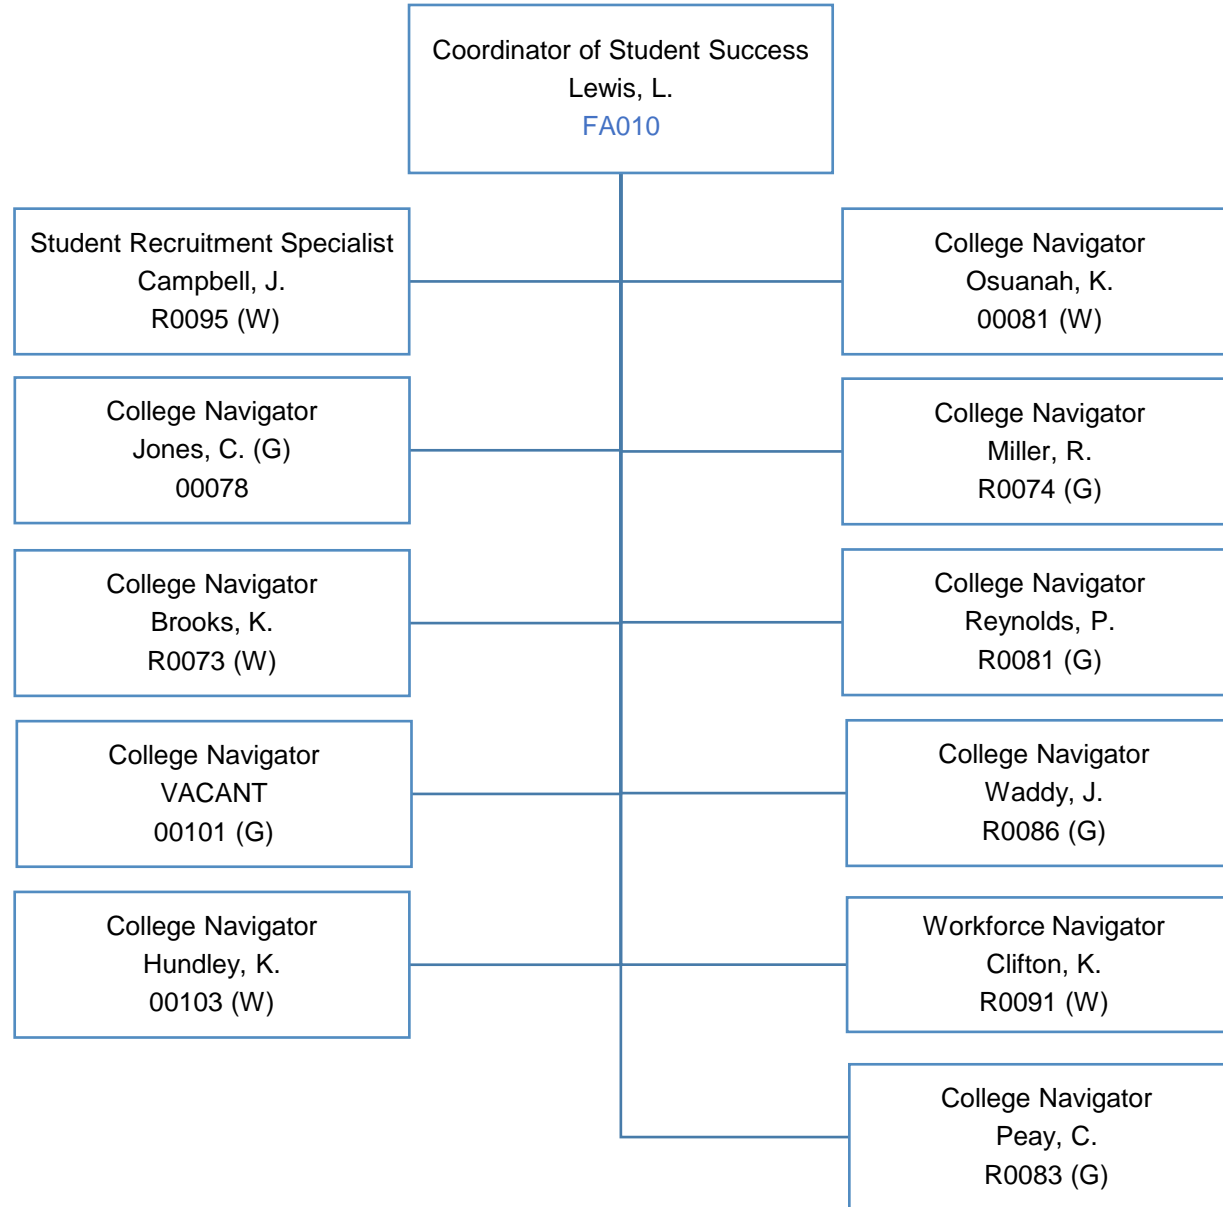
Coordinator of Student Success
Lewis, L.
FA010

Student Recruitment Specialist
Campbell, J.
R0095 (W)

College Navigator
Osuanah, K.
00081 (W)

College Navigator
Jones, C. (G)
00078

College Navigator
Miller, R.
R0074 (G)

College Navigator
Brooks, K.
R0073 (W)

College Navigator
Reynolds, P.
R0081 (G)

College Navigator
VACANT
00101 (G)

College Navigator
Waddy, J.
R0086 (G)

College Navigator
Hundley, K.
00103 (W)

Workforce Navigator
Clifton, K.
R0091 (W)

College Navigator
Peay, C.
R0083 (G)